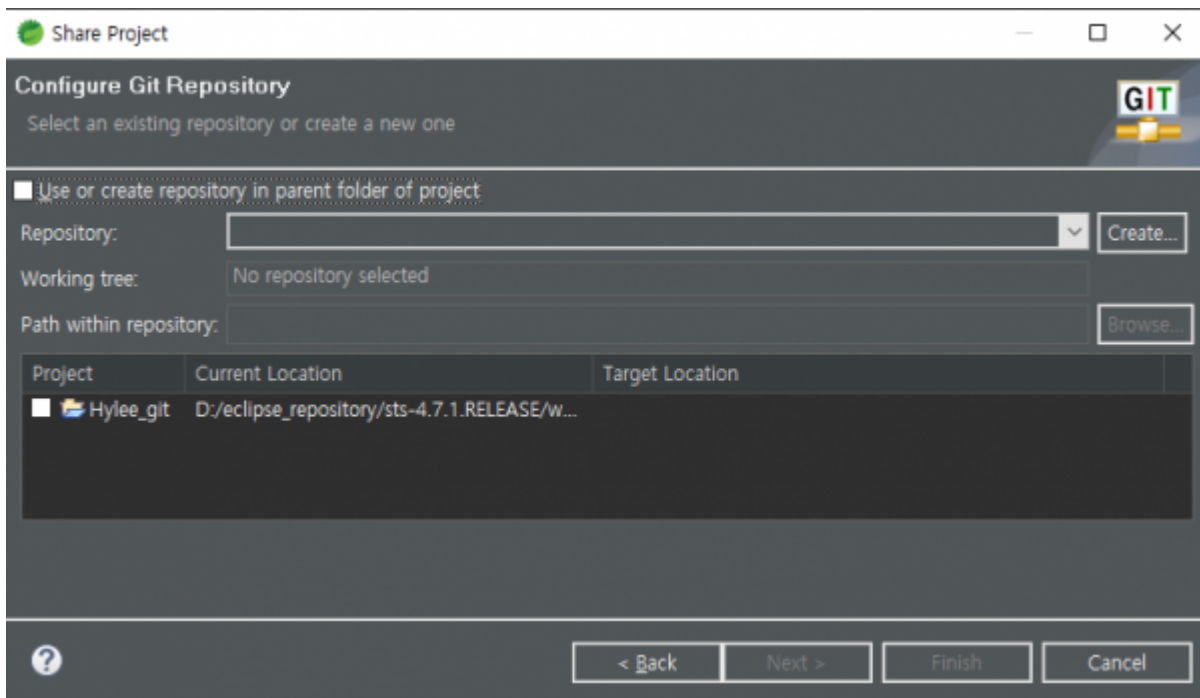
Share Project

Configure Git Repository

Select an existing repository or create a new one

GIT

Use or create repository in parent folder of project

Repository:

Create...

Working tree:

No repository selected

Path within repository:

Browse...

| Project | Current Location | Target Location |
|---|---|---|
| Hylee_git | D:/eclipse_repository/sts-4.7.1.RELEASE/w... | |

?

< Back

Next >

Finish

Cancel